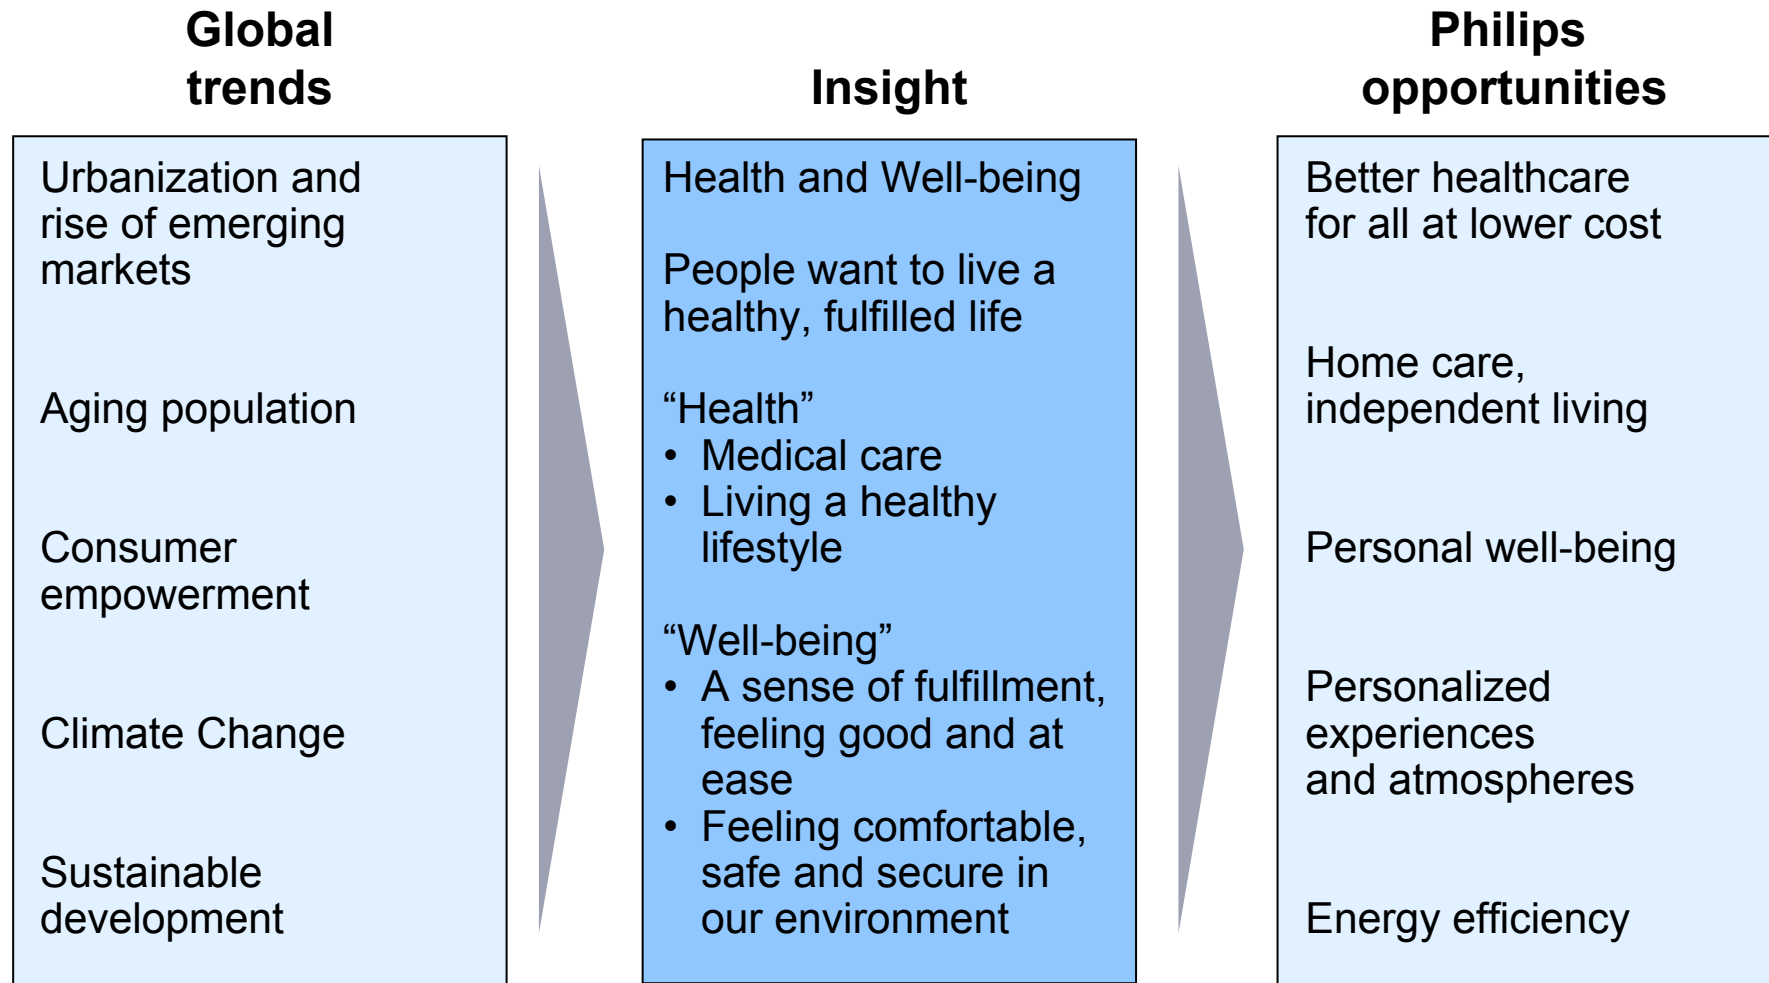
Global trends

Urbanization and rise of emerging markets

Aging population

Consumer empowerment

Climate Change

Sustainable development

Insight

Health and Well-being

People want to live a healthy, fulfilled life

“Health”
• Medical care
• Living a healthy lifestyle

“Well-being”
• A sense of fulfillment, feeling good and at ease
• Feeling comfortable, safe and secure in our environment

Philips opportunities

Better healthcare for all at lower cost

Home care, independent living

Personal well-being

Personalized experiences and atmospheres

Energy efficiency